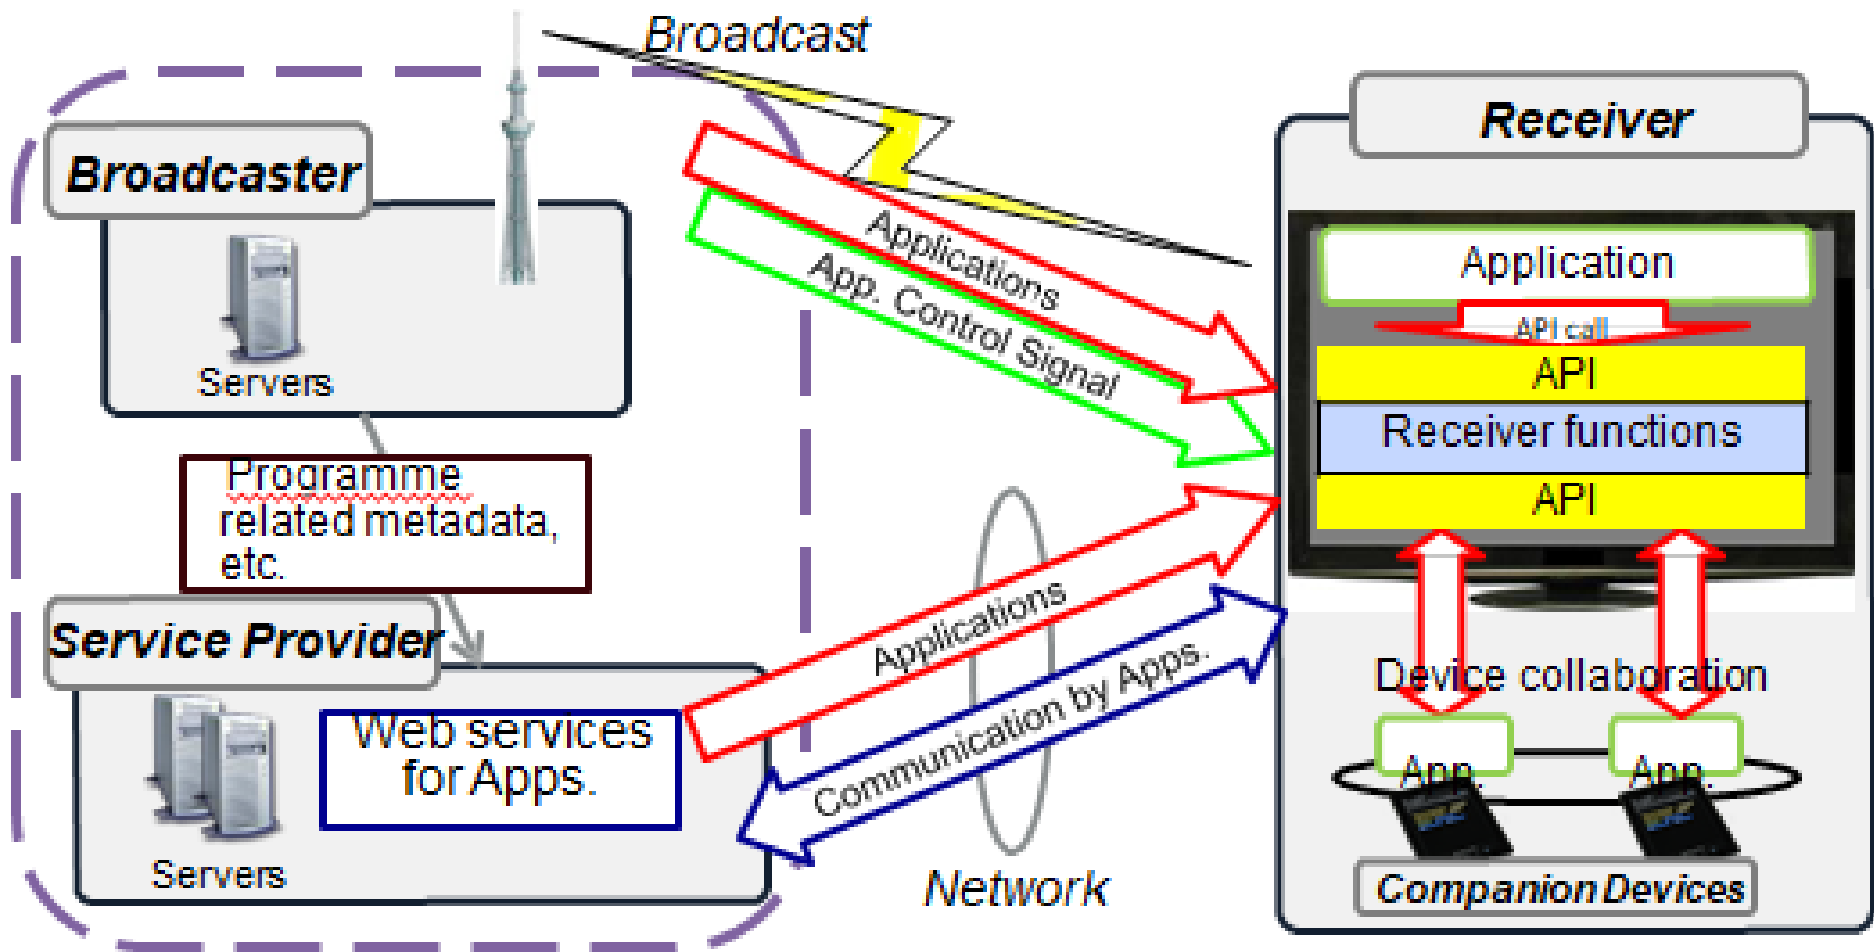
Broadcast

Broadcaster

Servers

Programme related metadata, etc.

Service Provider

Web services for Apps.

Servers

Applications

App. Control Signal

Applications

Communication by Apps.

Network

Receiver

Application

API call

API

Receiver functions

API

Device collaboration

App.

App.

Companion Devices